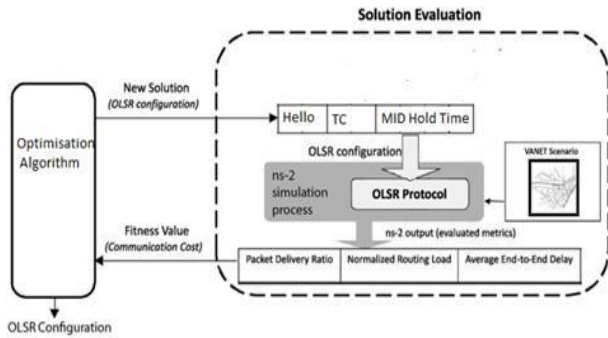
Solution Evaluation

New Solution
(OLSR configuration)

Optimisation Algorithm

Hello | TC | MID Hold Time

OLSR configuration

ns-2 simulation process

OLSR Protocol

VANET Scenario

Fitness Value
(Communication Cost)

ns-2 output (evaluated metrics)

| Packet Delivery Ratio | Normalized Routing Load | Average End-to-End Delay |
|---|---|---|

OLSR Configuration